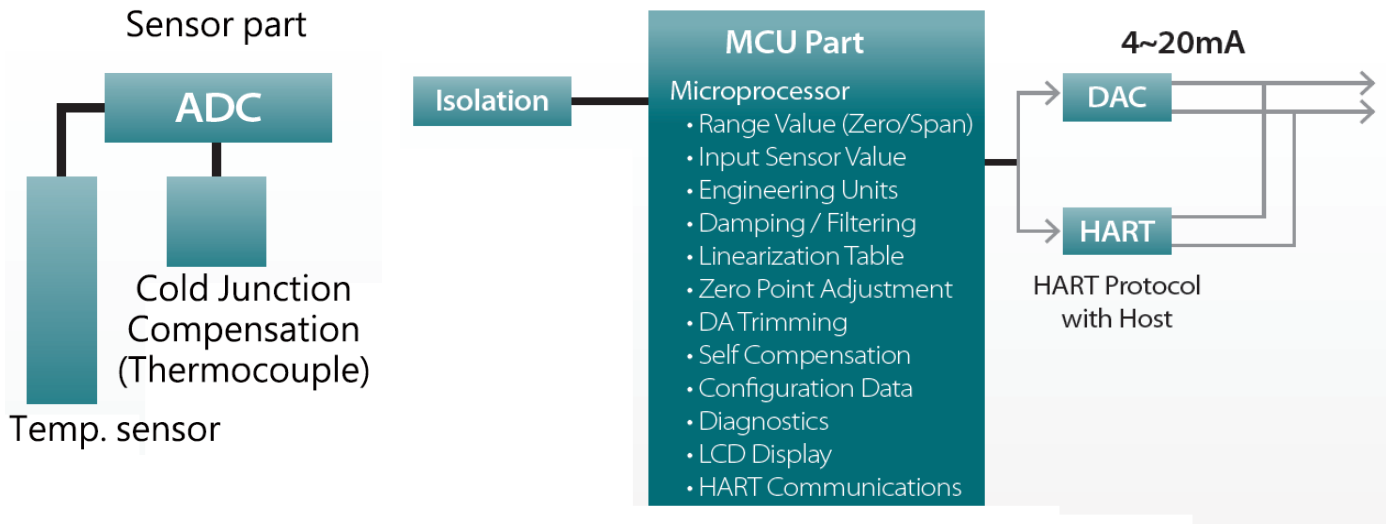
Sensor part

ADC

Cold Junction Compensation (Thermocouple)

Temp. sensor

Isolation

MCU Part

Microprocessor
• Range Value (Zero/Span)
• Input Sensor Value
• Engineering Units
• Damping / Filtering
• Linearization Table
• Zero Point Adjustment
• DA Trimming
• Self Compensation
• Configuration Data
• Diagnostics
• LCD Display
• HART Communications

4~20mA

DAC

HART

HART Protocol with Host